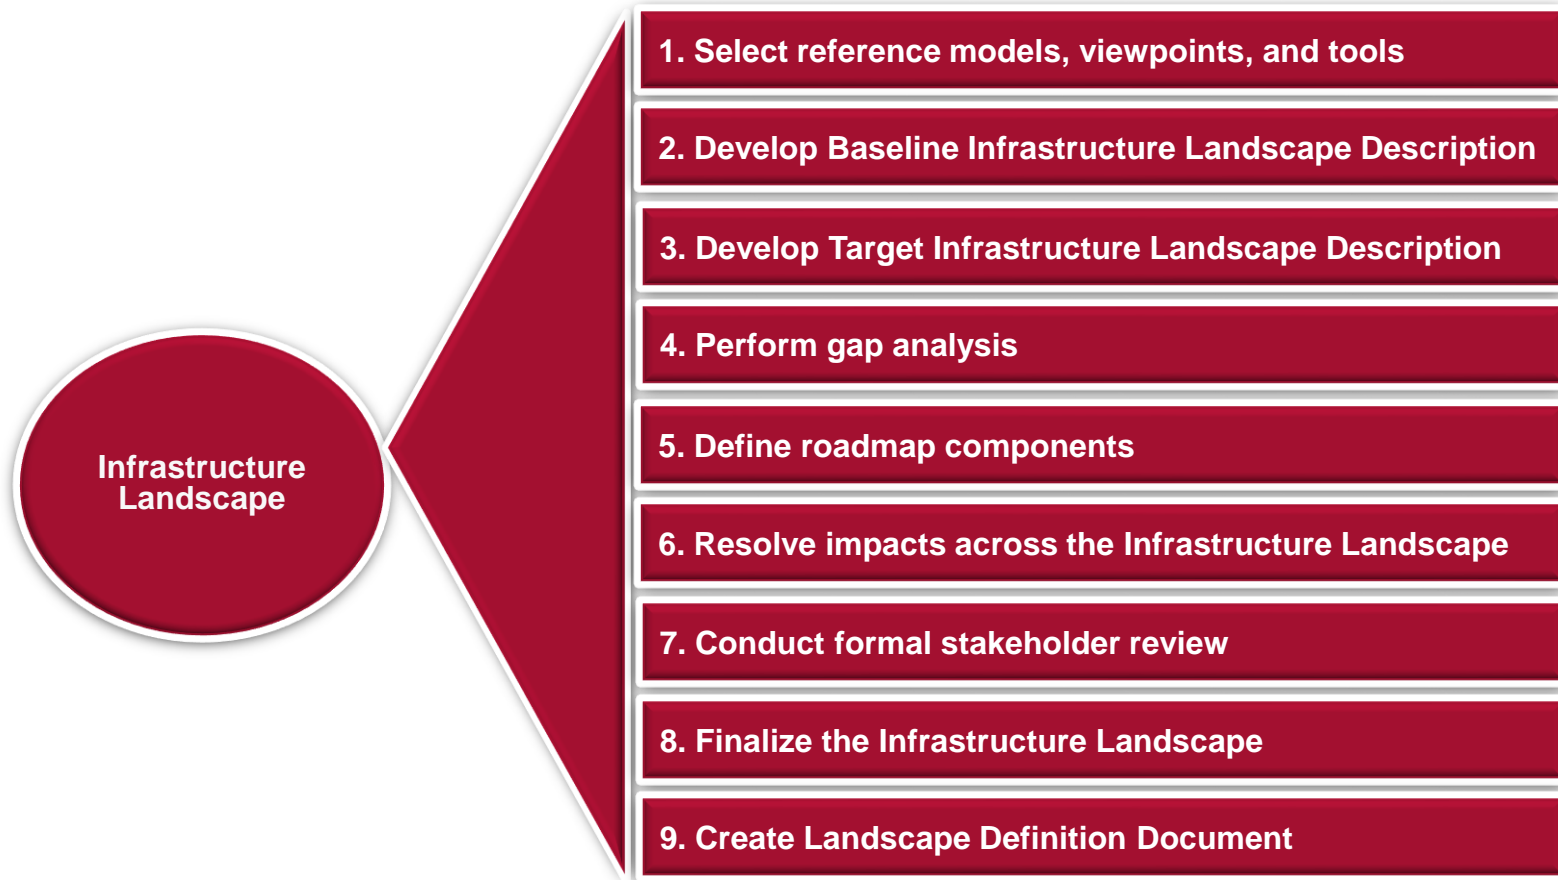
Infrastructure Landscape

1. Select reference models, viewpoints, and tools

2. Develop Baseline Infrastructure Landscape Description

3. Develop Target Infrastructure Landscape Description

4. Perform gap analysis

5. Define roadmap components

6. Resolve impacts across the Infrastructure Landscape

7. Conduct formal stakeholder review

8. Finalize the Infrastructure Landscape

9. Create Landscape Definition Document